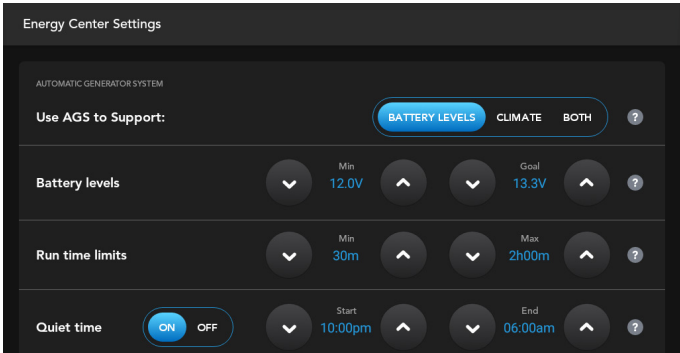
Energy Center Settings

AUTOMATIC GENERATOR SYSTEM

Use AGS to Support: BATTERY LEVELS CLIMATE BOTH ?

Battery levels Min 12.0V Goal 13.3V ?

Run time limits Min 30m Max 2h00m ?

Quiet time ON OFF Start 10:00pm End 06:00am ?